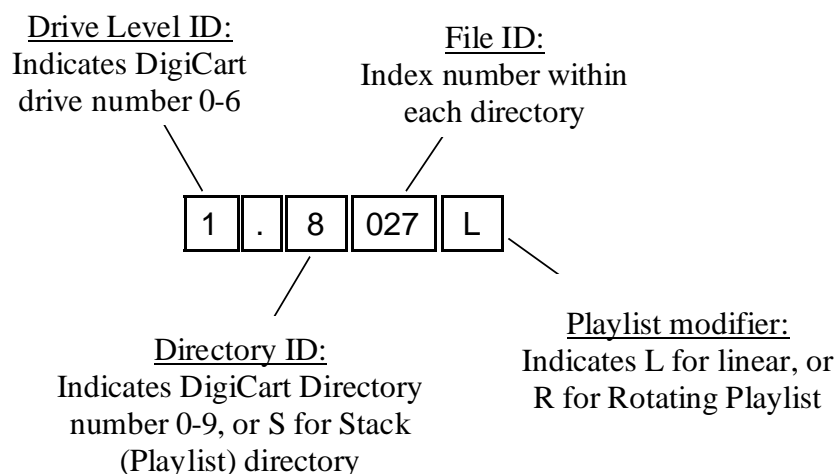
Drive Level ID:
Indicates DigiCart drive number 0-6

File ID:
Index number within each directory

| 1 | . | 8 | 027 | L |
|---|---|---|---|---|

Directory ID:
Indicates DigiCart Directory number 0-9, or S for Stack (Playlist) directory

Playlist modifier:
Indicates L for linear, or R for Rotating Playlist